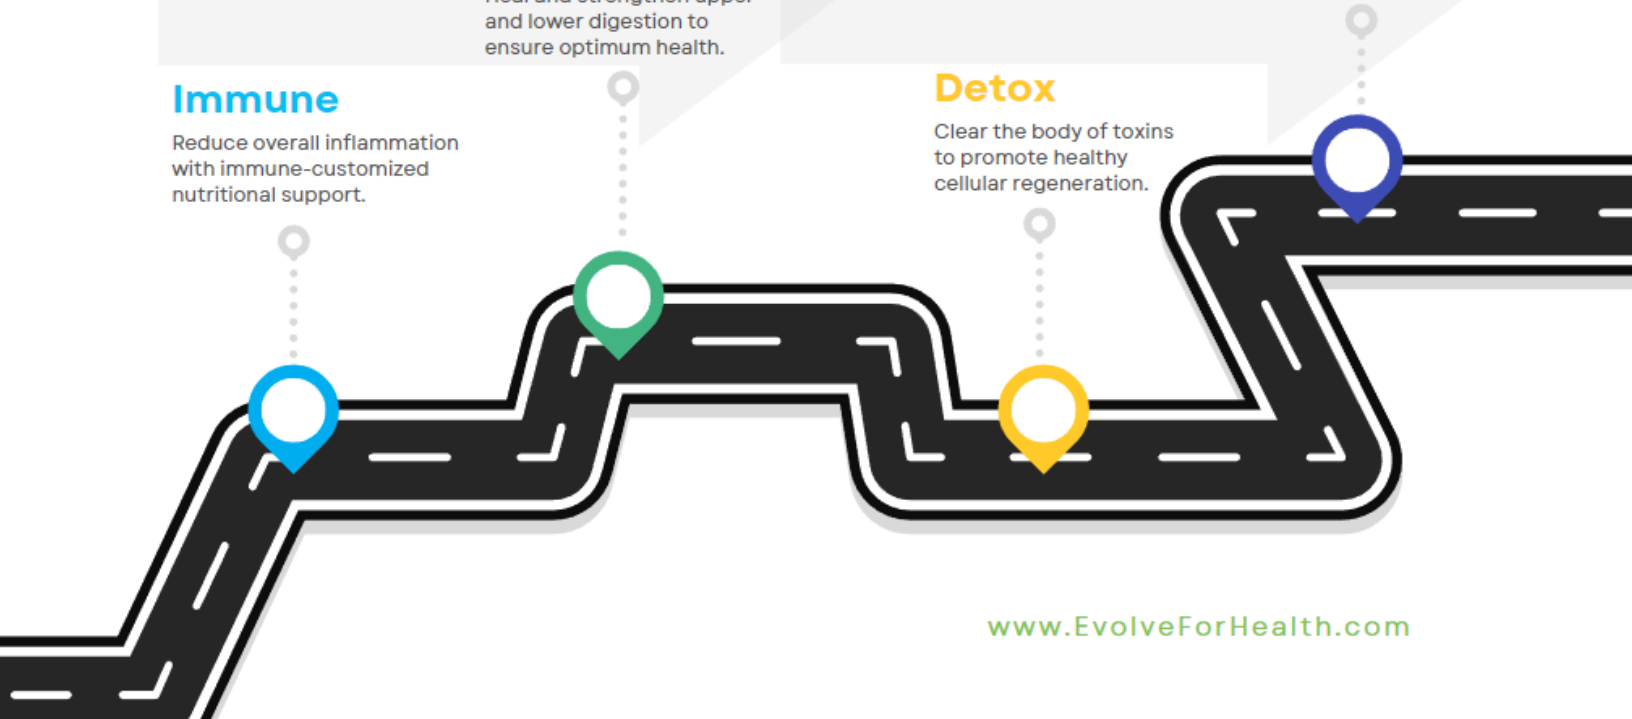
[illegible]
and lower digestion to ensure optimum health.

Immune

Reduce overall inflammation with immune-customized nutritional support.

Detox

Clear the body of toxins to promote healthy cellular regeneration.

www.EvolveForHealth.com